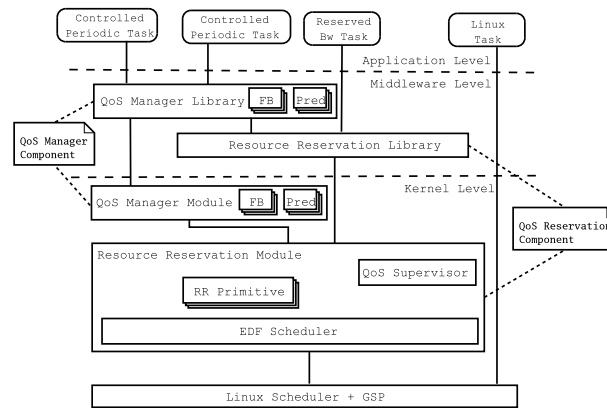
Controlled Periodic Task

Controlled Periodic Task

Reserved Bw Task

Linux Task

Application Level

Middleware Level

QoS Manager Library

FB

Pred

QoS Manager Component

Resource Reservation Library

Kernel Level

QoS Manager Module

FB

Pred

QoS Reservation Component

Resource Reservation Module

QoS Supervisor

RR Primitive

EDF Scheduler

Linux Scheduler + GSP